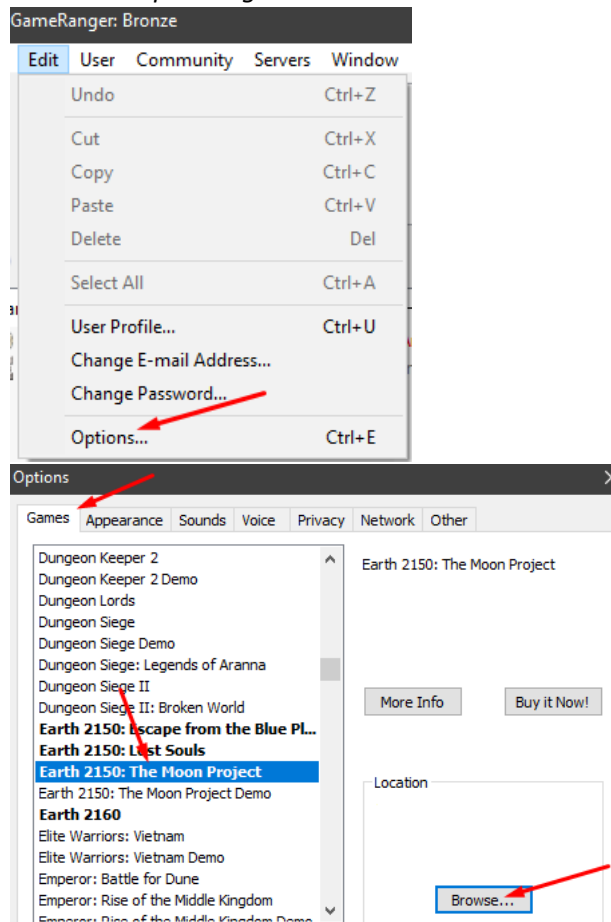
GameRanger: Bronze

Edit User Community Servers Window

Undo Ctrl+Z
Cut Ctrl+X
Copy Ctrl+C
Paste Ctrl+V
Delete Del
Select All Ctrl+A
User Profile... Ctrl+U
Change E-mail Address...
Change Password...
Options... Ctrl+E

Options

Games Appearance Sounds Voice Privacy Network Other

Dungeon Keeper 2
Dungeon Keeper 2 Demo
Dungeon Lords
Dungeon Siege
Dungeon Siege Demo
Dungeon Siege: Legends of Aranna
Dungeon Siege II
Dungeon Siege II: Broken World
Earth 2150: Escape from the Blue Pl...
Earth 2150: Lost Souls
Earth 2150: The Moon Project
Earth 2150: The Moon Project Demo
Earth 2160
Elite Warriors: Vietnam
Elite Warriors: Vietnam Demo
Emperor: Battle for Dune
Emperor: Rise of the Middle Kingdom
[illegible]

Earth 2150: The Moon Project

More Info Buy it Now!

Location

Browse...